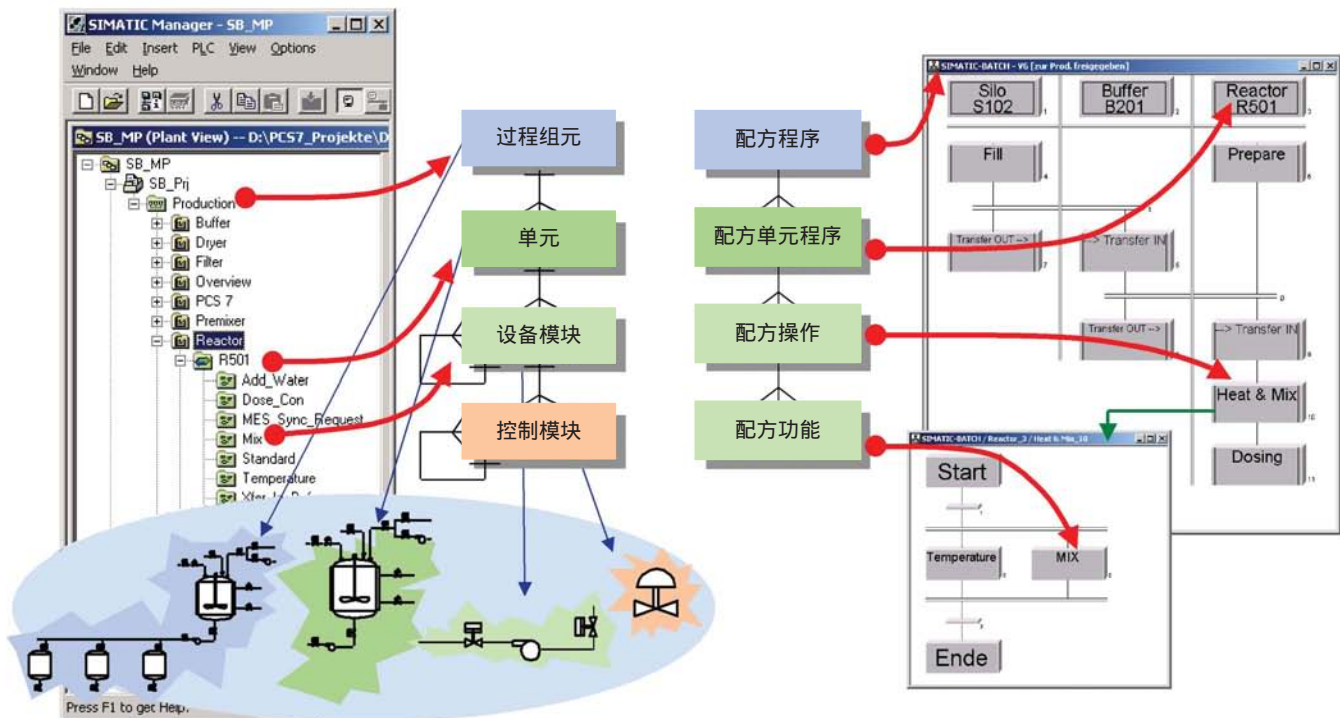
SIMATIC Manager - SB_MP
File Edit Insert PLC View Options
Window Help
SB_MP (Plant View) -- D:\PCS7_Projekte\D
SB_MP
SB_Prj
Production
Buffer
Dryer
Filter
Overview
PCS 7
Premixer
Reactor
R501
Add_Water
Dose_Con
MES_Sync_Request
Mix
Standard
Temperature
Xfer_In_R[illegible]
Press F1 to get Help.

过程组元
单元
设备模块
控制模块

配方程序
配方单元程序
配方操作
配方功能

SIMATIC-BATCH - V6 [zur Prod. freigegeben]
Silo S102
Buffer B201
Reactor R501
Fill
Prepare
Transfer OUT -->
--> Transfer IN
Transfer OUT -->
--> Transfer IN
Heat & Mix
Dosing

SIMATIC-BATCH / Reactor_3 / Heat & Mix_10
Start
Temperature
MIX
Ende